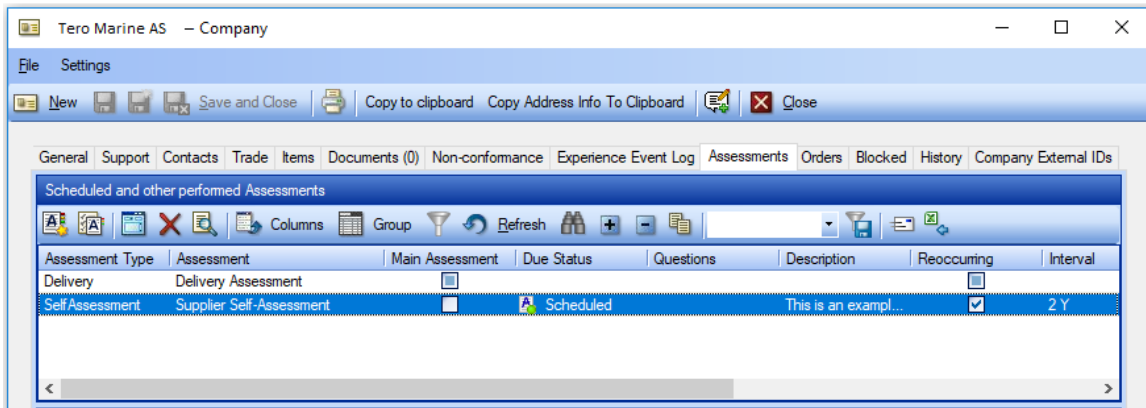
Tero Marine AS – Company

File Settings

New Save and Close Copy to clipboard Copy Address Info To Clipboard Close

General Support Contacts Trade Items Documents (0) Non-conformance Experience Event Log Assessments Orders Blocked History Company External IDs

Scheduled and other performed Assessments

Columns Group Refresh

| Assessment Type | Assessment | Main Assessment | Due Status | Questions | Description | Reoccurring | Interval |
|---|---|---|---|---|---|---|---|
| Delivery | Delivery Assessment | | | | | | |
| SelfAssessment | Supplier Self-Assessment | | Scheduled | | This is an exampl... | ✓ | 2 Y |